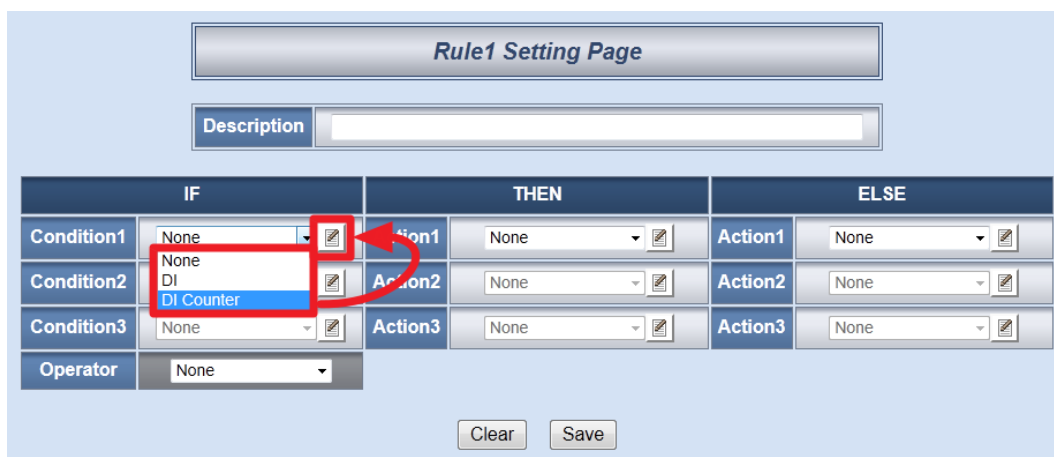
Rule1 Setting Page

Description

| IF | | THEN | | ELSE | |
|---|---|---|---|---|---|
| Condition1 | None | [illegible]ion1 | None | Action1 | None |
| Condition2 | None / DI / DI Counter | A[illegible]ion2 | None | Action2 | None |
| Condition3 | None | Action3 | None | Action3 | None |
| Operator | None | | | | |

Clear Save